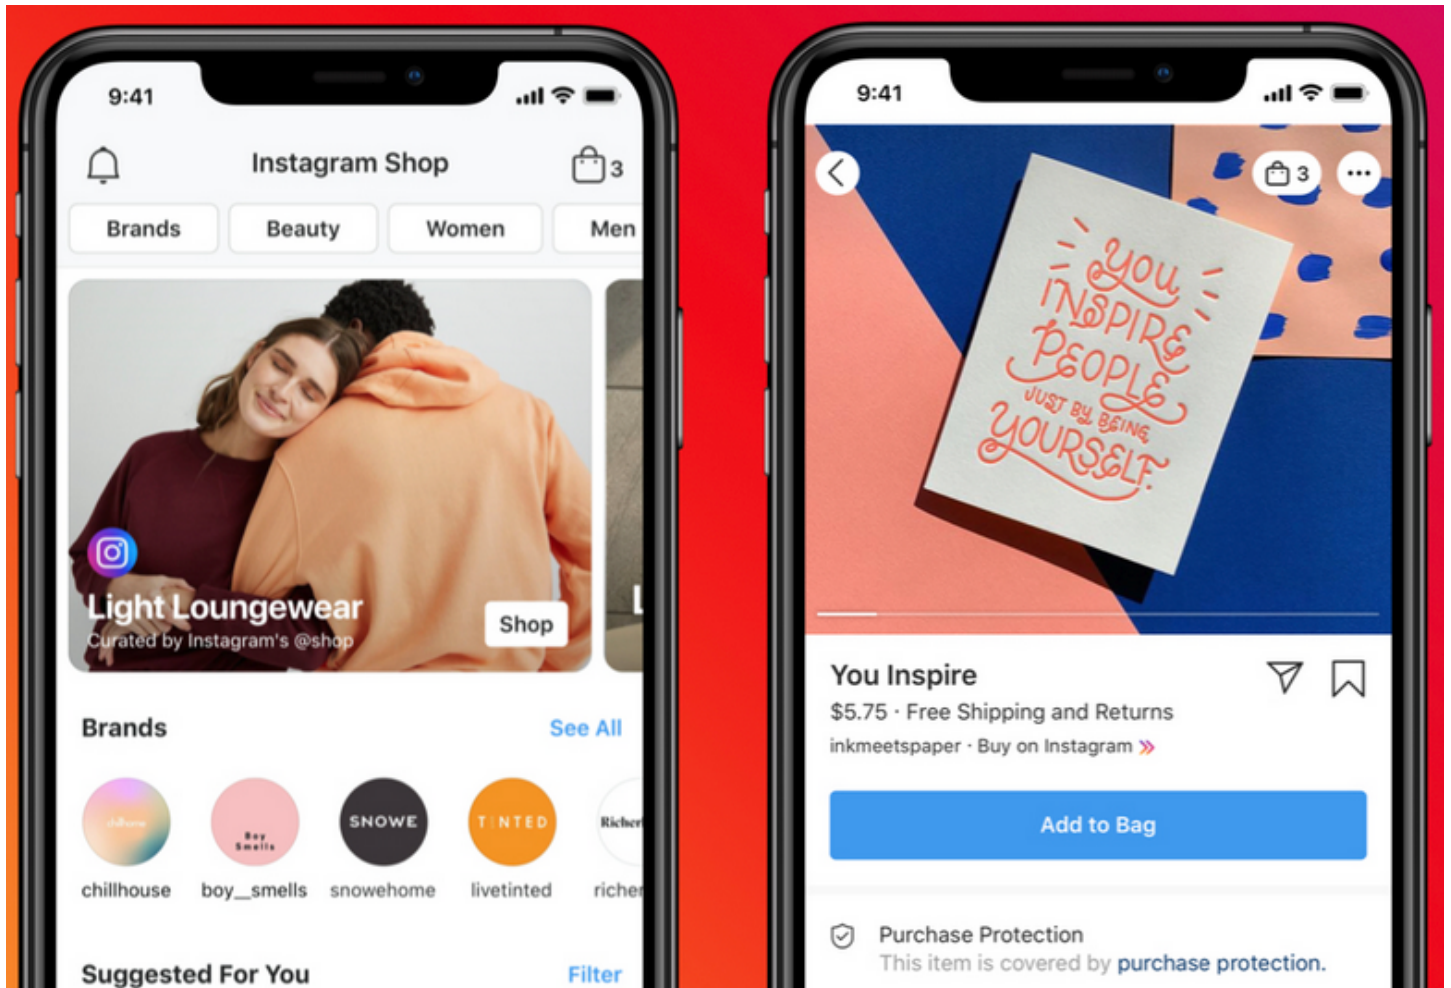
9:41

Instagram Shop

3

Brands

Beauty

Women

Men

Light Loungewear

Curated by Instagram's @shop

Shop

Brands

See All

chillhouse

Boy Smells

SNOWE

TINTED

Richer

chillhouse

boy__smells

snowehome

livetinted

richer

Suggested For You

Filter

9:41

3

YOU INSPIRE PEOPLE JUST BY BEING YOURSELF

You Inspire

$5.75 · Free Shipping and Returns

inkmeetspaper · Buy on Instagram

Add to Bag

Purchase Protection

This item is covered by purchase protection.